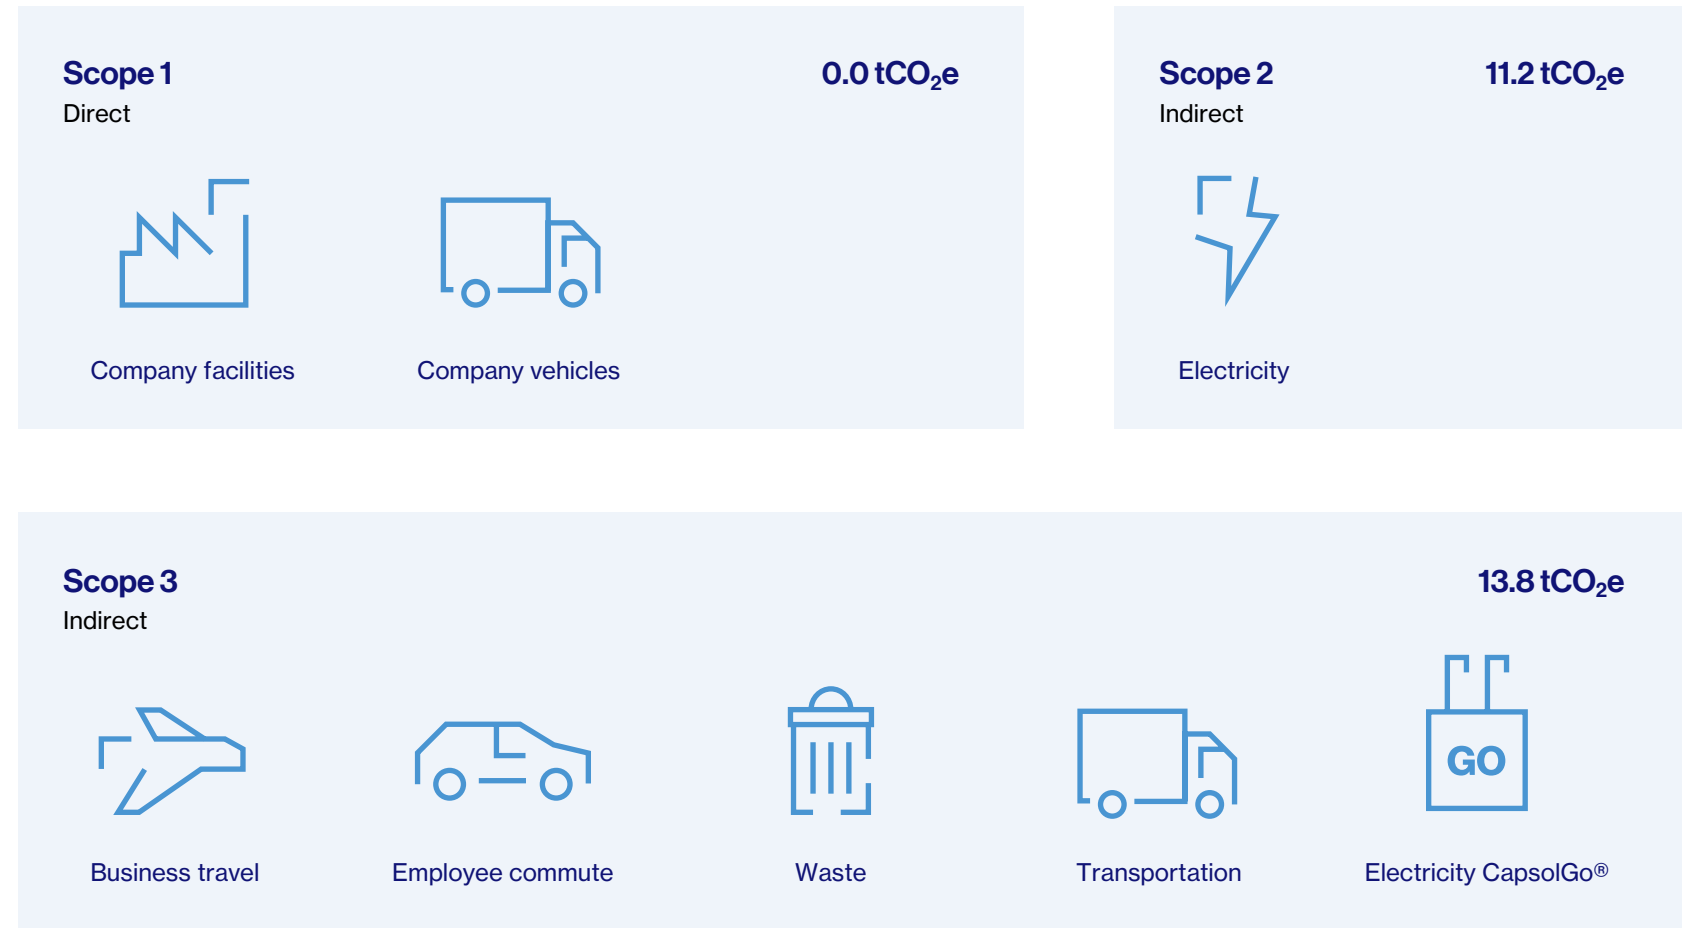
Scope 1
Direct

0.0 $tCO_2e$

Company facilities

Company vehicles

Scope 2
Indirect

11.2 $tCO_2e$

Electricity

Scope 3
Indirect

13.8 $tCO_2e$

GO

Business travel

Employee commute

Waste

Transportation

Electricity CapsolGo®